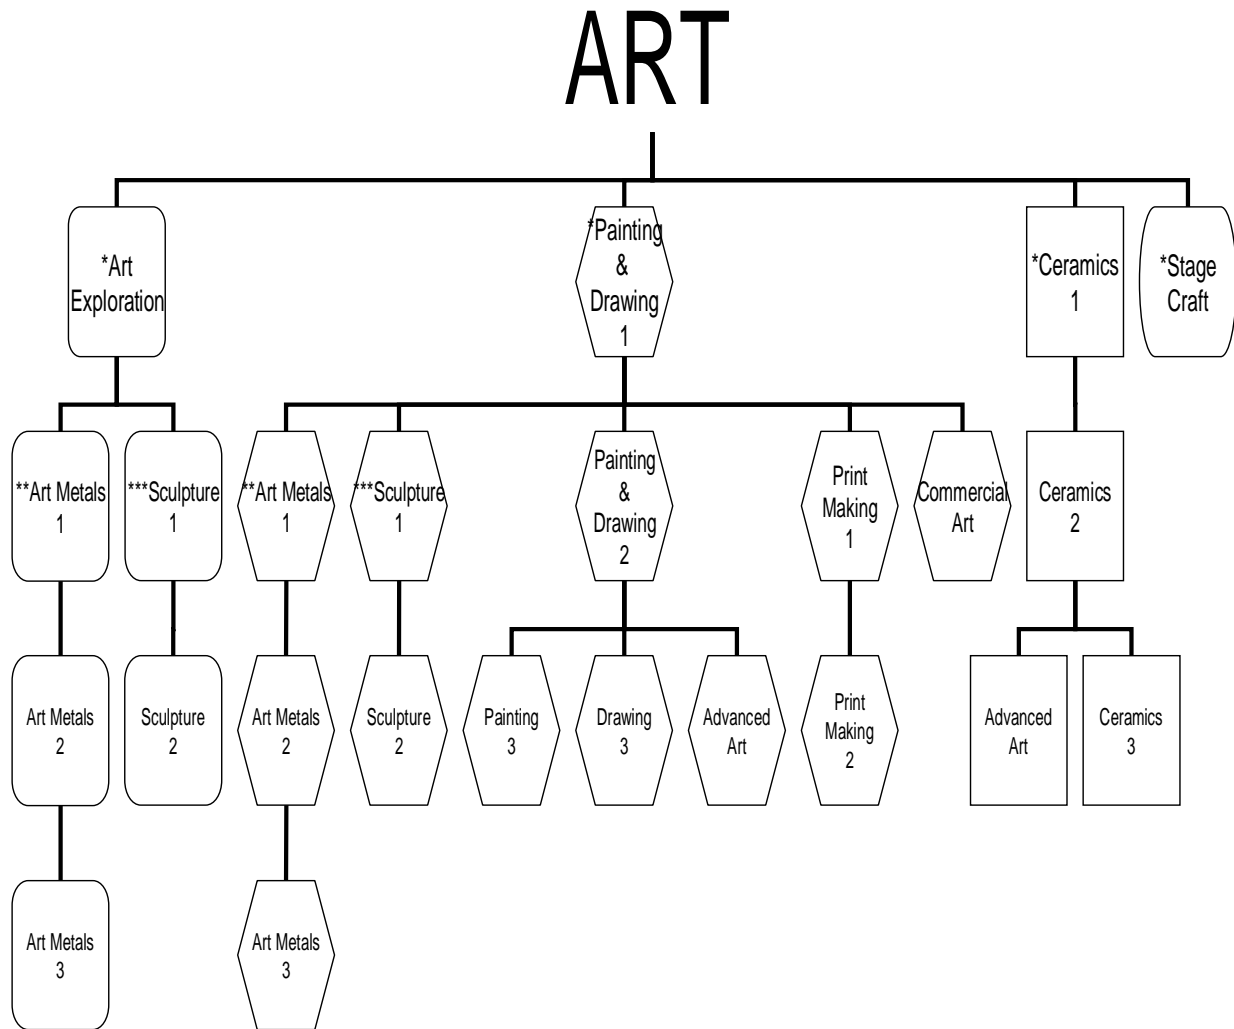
ART

*Art Exploration

*Painting & Drawing 1

*Ceramics 1

*Stage Craft

**Art Metals 1

***Sculpture 1

**Art Metals 1

***Sculpture 1

Painting & Drawing 2

Print Making 1

Commercial Art

Ceramics 2

Art Metals 2

Sculpture 2

Art Metals 2

Sculpture 2

Painting 3

Drawing 3

Advanced Art

Print Making 2

Advanced Art

Ceramics 3

Art Metals 3

Art Metals 3